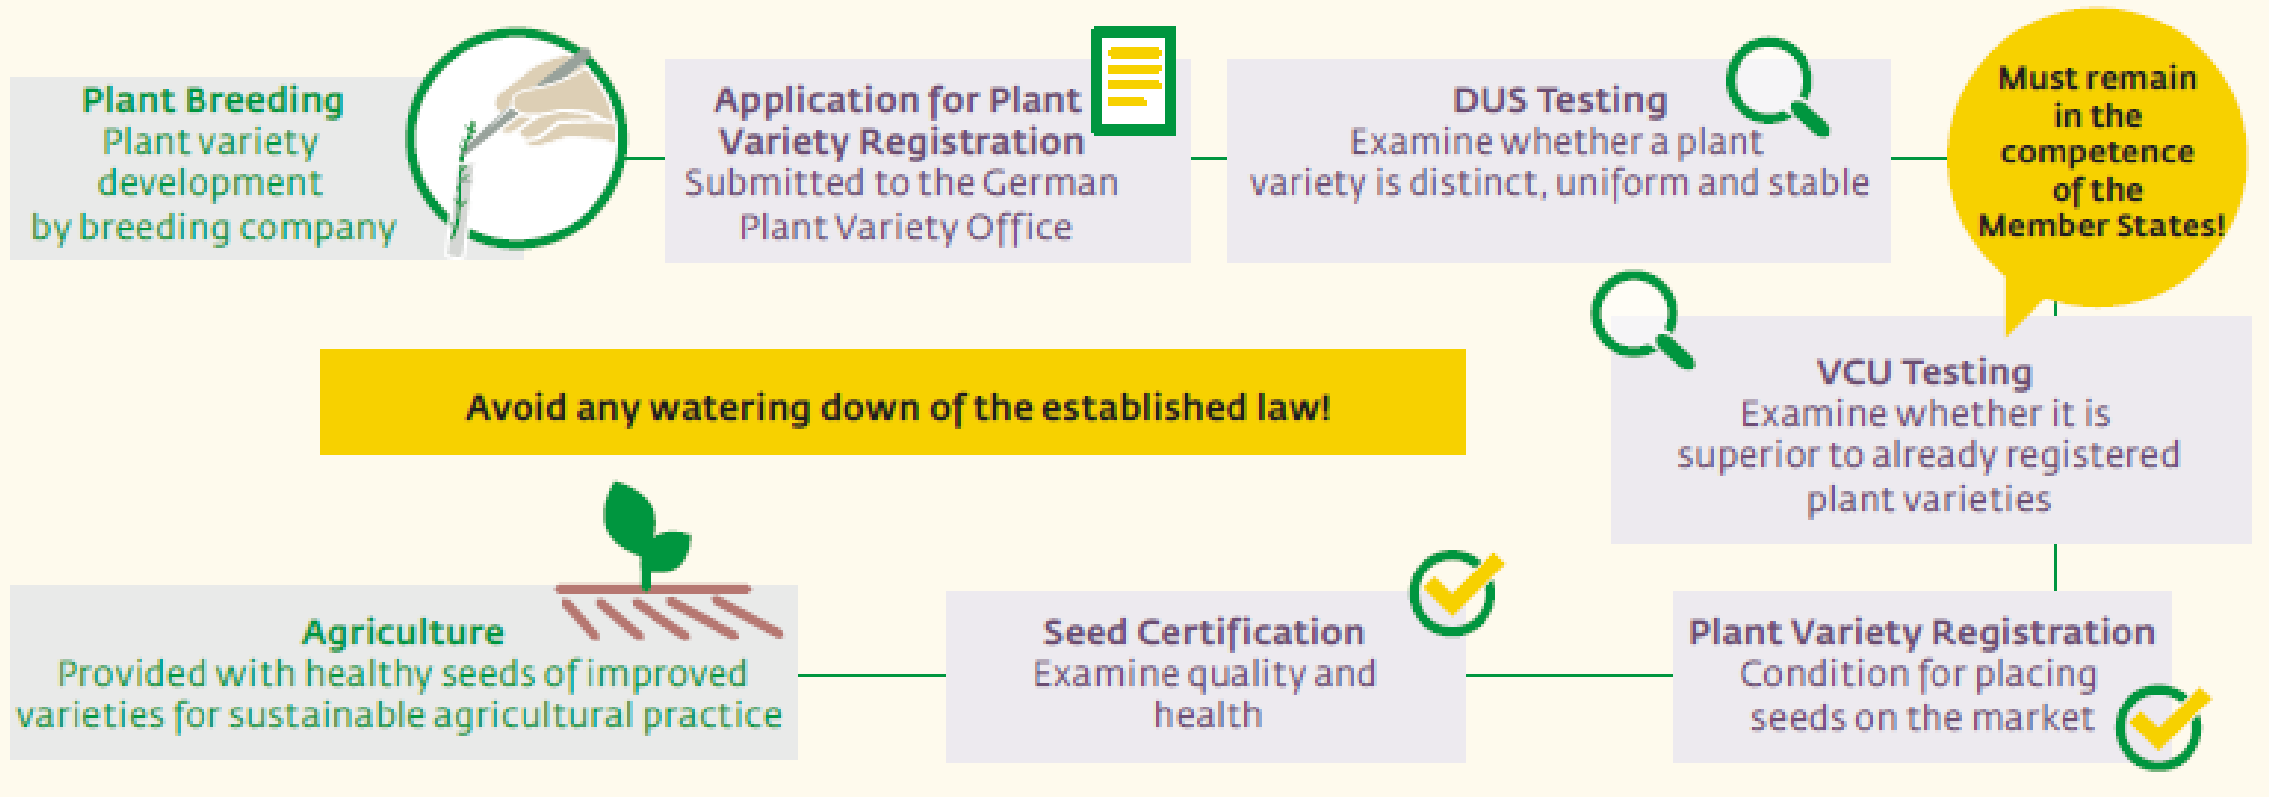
Plant Breeding
Plant variety development by breeding company

Application for Plant Variety Registration
Submitted to the German Plant Variety Office

DUS Testing
Examine whether a plant variety is distinct, uniform and stable

Must remain in the competence of the Member States!

VCU Testing
Examine whether it is superior to already registered plant varieties

Avoid any watering down of the established law!

Agriculture
Provided with healthy seeds of improved varieties for sustainable agricultural practice

Seed Certification
Examine quality and health

Plant Variety Registration
Condition for placing seeds on the market